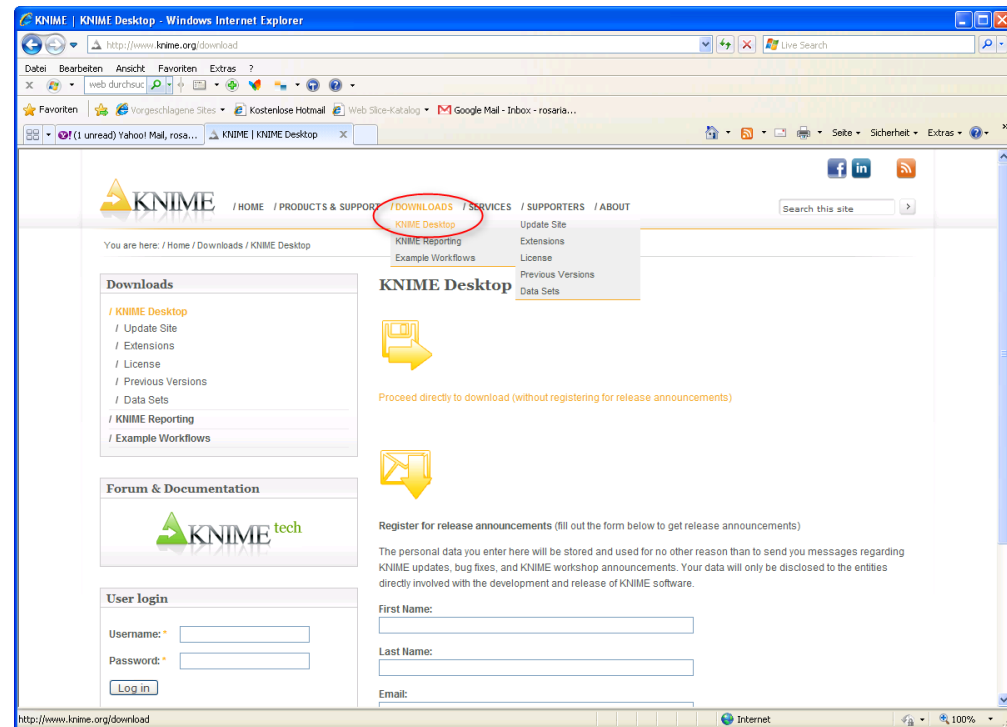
KNIME | KNIME Desktop - Windows Internet Explorer

http://www.knime.org/download

Live Search

Datei Bearbeiten Ansicht Favoriten Extras ?

web durchsuc

Favoriten | Vorgeschlagene Sites ▾ Kostenlose Hotmail Web Slice-Katalog ▾ Google Mail - Inbox - rosaria...

(1 unread) Yahoo! Mail, rosa... KNIME | KNIME Desktop

Seite ▾ Sicherheit ▾ Extras ▾

KNIME / HOME / PRODUCTS & SUPPORT / DOWNLOADS / SERVICES / SUPPORTERS / ABOUT

Search this site

KNIME Desktop
KNIME Reporting
Example Workflows

Update Site
Extensions
License
Previous Versions
Data Sets

You are here: / Home / Downloads / KNIME Desktop

Downloads
/ KNIME Desktop
/ Update Site
/ Extensions
/ License
/ Previous Versions
/ Data Sets
/ KNIME Reporting
/ Example Workflows

Forum & Documentation

KNIME tech

User login

Username: *

Password: *

Log in

KNIME Desktop

Proceed directly to download (without registering for release announcements)

Register for release announcements (fill out the form below to get release announcements)

The personal data you enter here will be stored and used for no other reason than to send you messages regarding KNIME updates, bug fixes, and KNIME workshop announcements. Your data will only be disclosed to the entities directly involved with the development and release of KNIME software.

First Name:

Last Name:

Email:

http://www.knime.org/download

Internet

100%